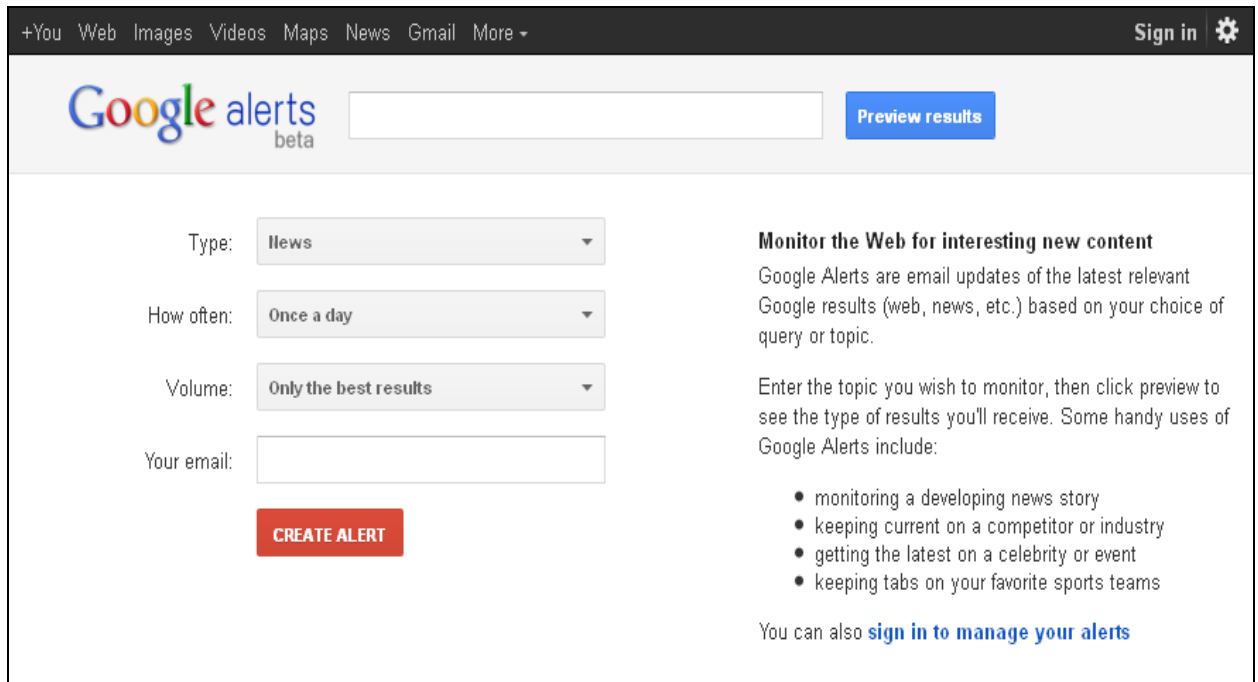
+You Web Images Videos Maps News Gmail More ▾

Sign in

Google alerts beta

Preview results

Type: News

How often: Once a day

Volume: Only the best results

Your email:

CREATE ALERT

Monitor the Web for interesting new content

Google Alerts are email updates of the latest relevant Google results (web, news, etc.) based on your choice of query or topic.

Enter the topic you wish to monitor, then click preview to see the type of results you'll receive. Some handy uses of Google Alerts include:

- monitoring a developing news story
- keeping current on a competitor or industry
- getting the latest on a celebrity or event
- keeping tabs on your favorite sports teams

You can also sign in to manage your alerts